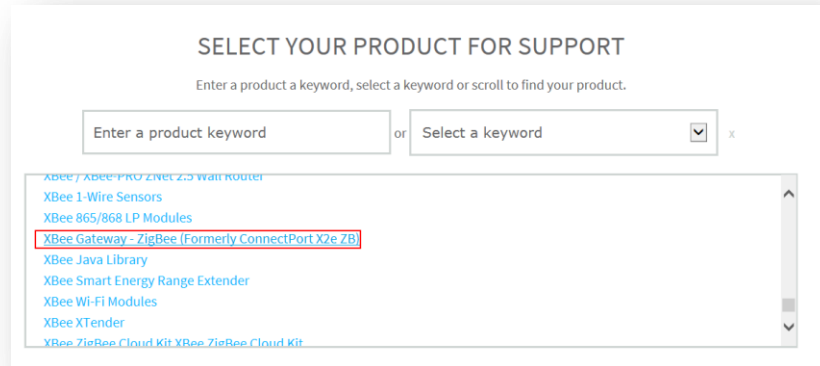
SELECT YOUR PRODUCT FOR SUPPORT

Enter a product a keyword, select a keyword or scroll to find your product.

Enter a product keyword

or

Select a keyword

x

XBee / XBee-PRO ZNet 2.5 Wall Router
XBee 1-Wire Sensors
XBee 865/868 LP Modules
XBee Gateway - ZigBee (Formerly ConnectPort X2e ZB)
XBee Java Library
XBee Smart Energy Range Extender
XBee Wi-Fi Modules
XBee XTender
XBee ZigBee Cloud Kit XBee ZigBee Cloud Kit